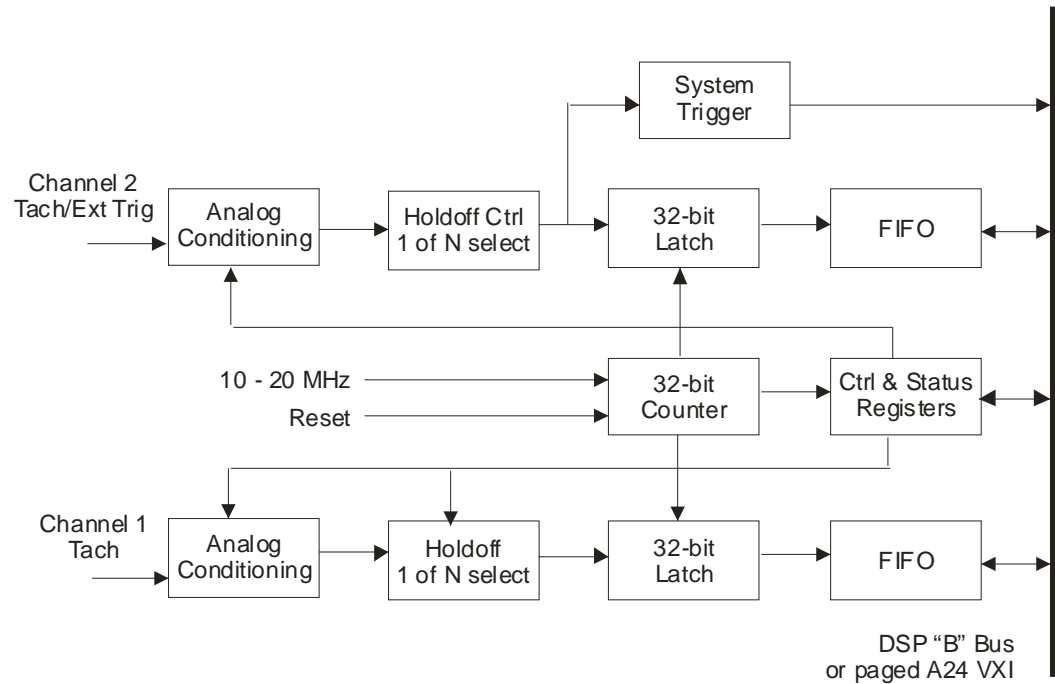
System Trigger

Channel 2 Tach/Ext Trig

Analog Conditioning

Holdoff Ctrl 1 of N select

32-bit Latch

FIFO

10 - 20 MHz

Reset

32-bit Counter

Ctrl & Status Registers

Channel 1 Tach

Analog Conditioning

Holdoff 1 of N select

32-bit Latch

FIFO

DSP "B" Bus or paged A24 VXI